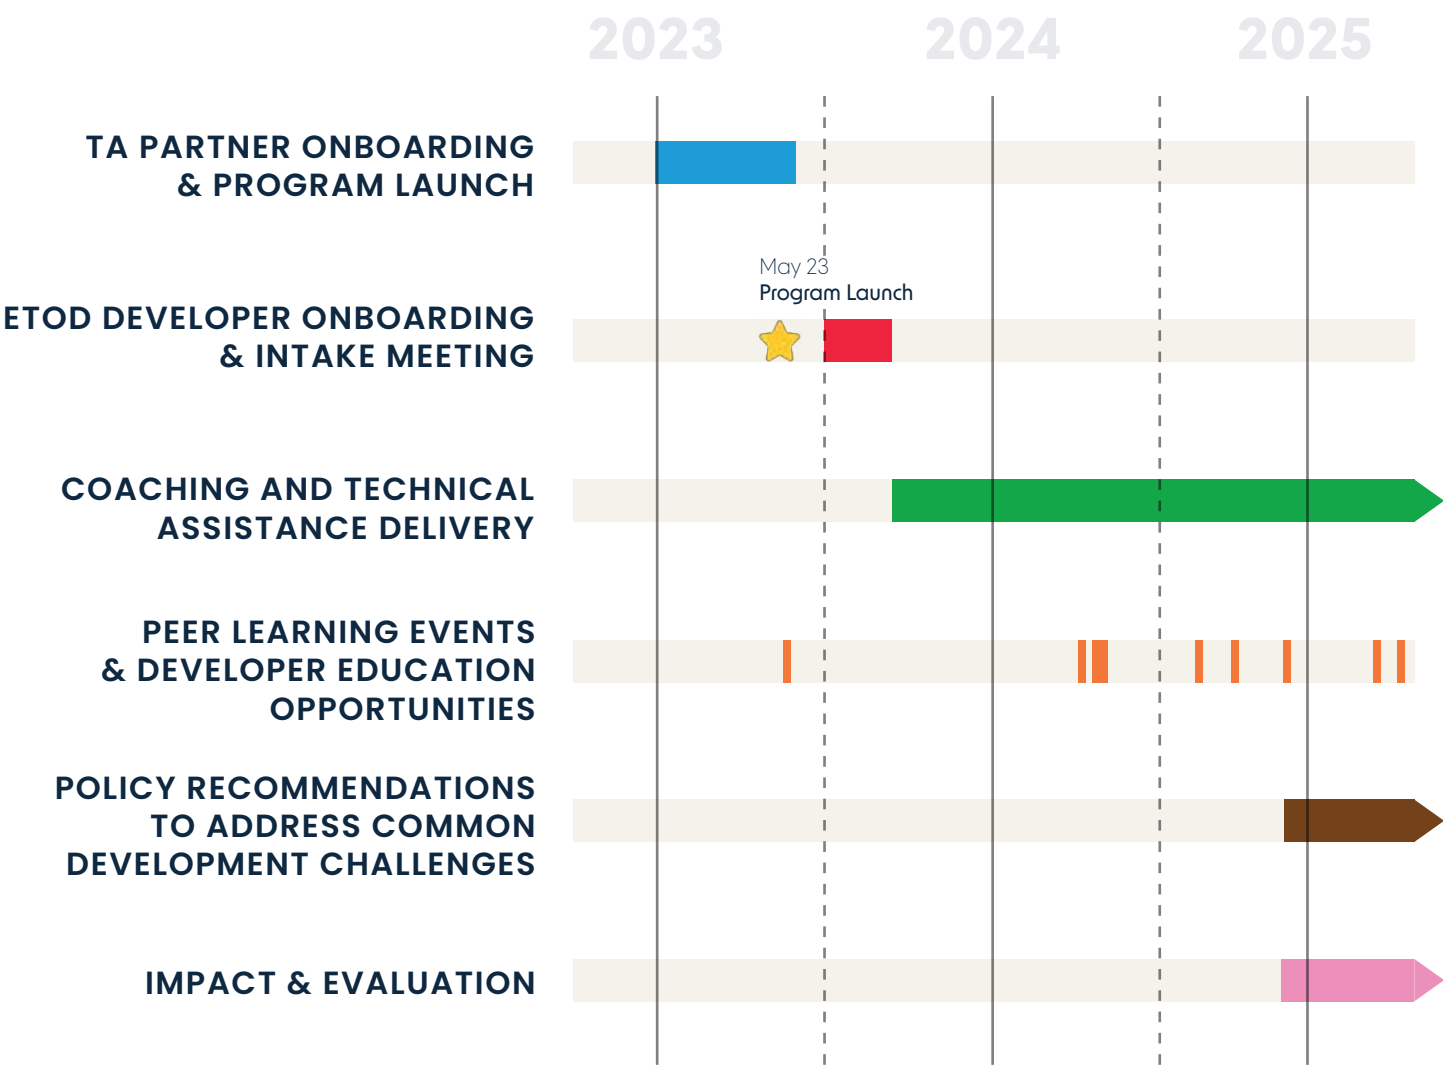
2023 2024 2025

TA PARTNER ONBOARDING & PROGRAM LAUNCH

May 23
Program Launch

ETOD DEVELOPER ONBOARDING & INTAKE MEETING

COACHING AND TECHNICAL ASSISTANCE DELIVERY

PEER LEARNING EVENTS & DEVELOPER EDUCATION OPPORTUNITIES

POLICY RECOMMENDATIONS TO ADDRESS COMMON DEVELOPMENT CHALLENGES

IMPACT & EVALUATION